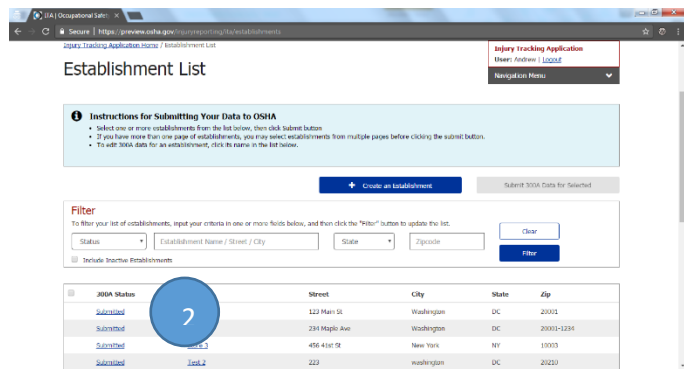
ITA | Occupational Safet ×

Secure | https://preview.osha.gov/injuryreporting/ita/establishments

Injury Tracking Application Home / Establishment List

Establishment List

Injury Tracking Application
User: Andrew | Logout

Navigation Menu

Instructions for Submitting Your Data to OSHA

• Select one or more establishments from the list below, then click Submit button
• If you have more than one page of establishments, you may select establishments from multiple pages before clicking the submit button.
• To edit 300A data for an establishment, click its name in the list below.

+ Create an Establishment

Submit 300A Data for Selected

Filter

To filter your list of establishments, input your criteria in one or more fields below, and then click the "Filter" button to update the list.

Status

Establishment Name / Street / City

State

Zipcode

Clear

Filter

Include Inactive Establishments

2

| | 300A Status | | Street | City | State | Zip |
|---|---|---|---|---|---|---|
| | Submitted | | 123 Main St | Washington | DC | 20001 |
| | Submitted | | 234 Maple Ave | Washington | DC | 20001-1234 |
| | Submitted | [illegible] 3 | 456 41st St | New York | NY | 10003 |
| | Submitted | Test 2 | 223 | washington | DC | 20210 |